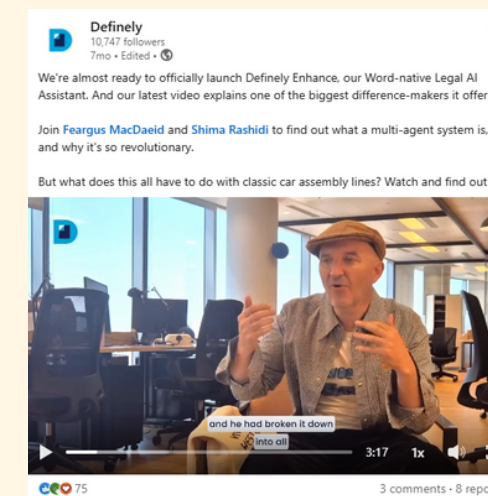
Definely
10,747 followers
7mo • Edited •

We're almost ready to officially launch Definely Enhance, our Word-native Legal AI Assistant. And our latest video explains one of the biggest difference-makers it offer

Join Feargus MacDaeid and Shima Rashidi to find out what a multi-agent system is, and why it's so revolutionary.

But what does this all have to do with classic car assembly lines? Watch and find out

and he had broken it down
into all

3:17 1x

75

3 comments • 8 repo